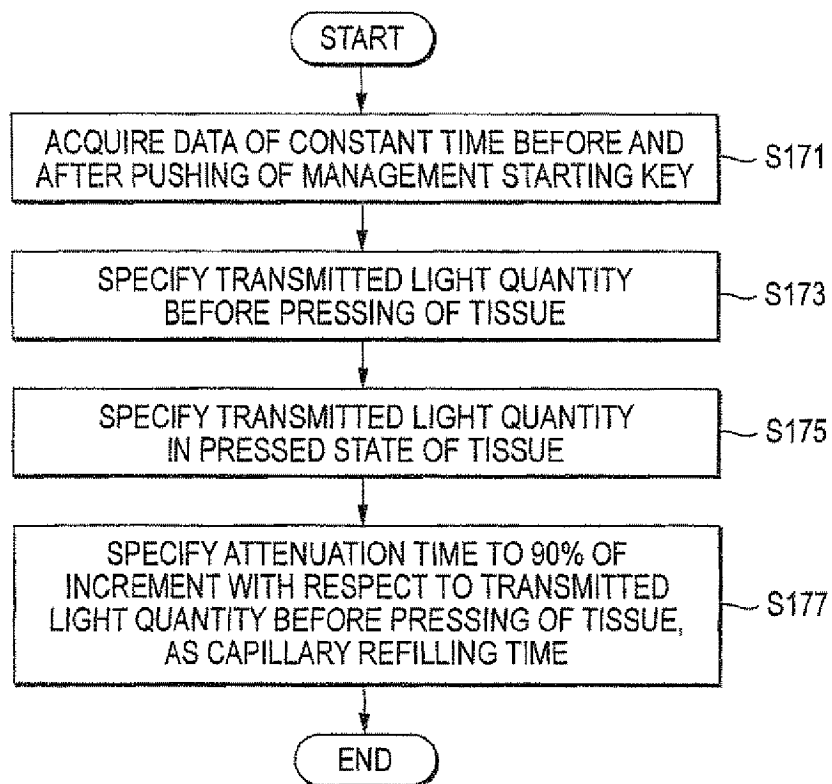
START

ACQUIRE DATA OF CONSTANT TIME BEFORE AND AFTER PUSHING OF MANAGEMENT STARTING KEY

S171

SPECIFY TRANSMITTED LIGHT QUANTITY BEFORE PRESSING OF TISSUE

S173

SPECIFY TRANSMITTED LIGHT QUANTITY IN PRESSED STATE OF TISSUE

S175

SPECIFY ATTENUATION TIME TO 90% OF INCREMENT WITH RESPECT TO TRANSMITTED LIGHT QUANTITY BEFORE PRESSING OF TISSUE, AS CAPILLARY REFILLING TIME

S177

END